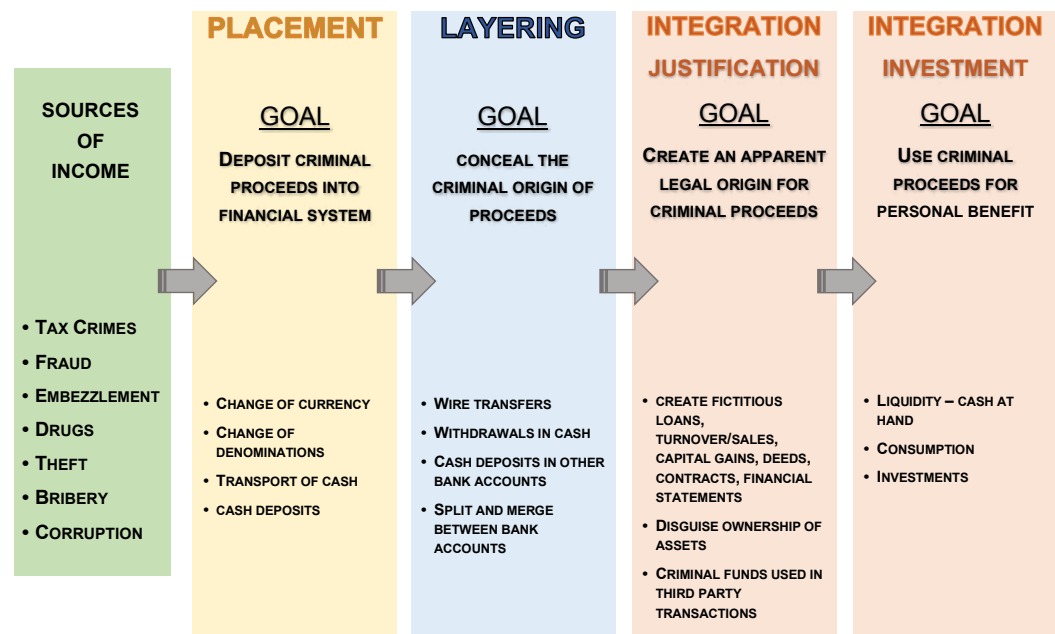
SOURCES OF INCOME

• Tax Crimes
• Fraud
• Embezzlement
• Drugs
• Theft
• Bribery
• Corruption

PLACEMENT

GOAL

Deposit criminal proceeds into financial system

• Change of currency
• Change of denominations
• Transport of cash
• cash deposits

LAYERING

GOAL

conceal the criminal origin of proceeds

• Wire transfers
• Withdrawals in cash
• Cash deposits in other bank accounts
• Split and merge between bank accounts

INTEGRATION JUSTIFICATION

GOAL

Create an apparent legal origin for criminal proceeds

• create fictitious loans, turnover/sales, capital gains, deeds, contracts, financial statements
• Disguise ownership of assets
• Criminal funds used in third party transactions

INTEGRATION INVESTMENT

GOAL

Use criminal proceeds for personal benefit

• Liquidity – cash at hand
• Consumption
• Investments